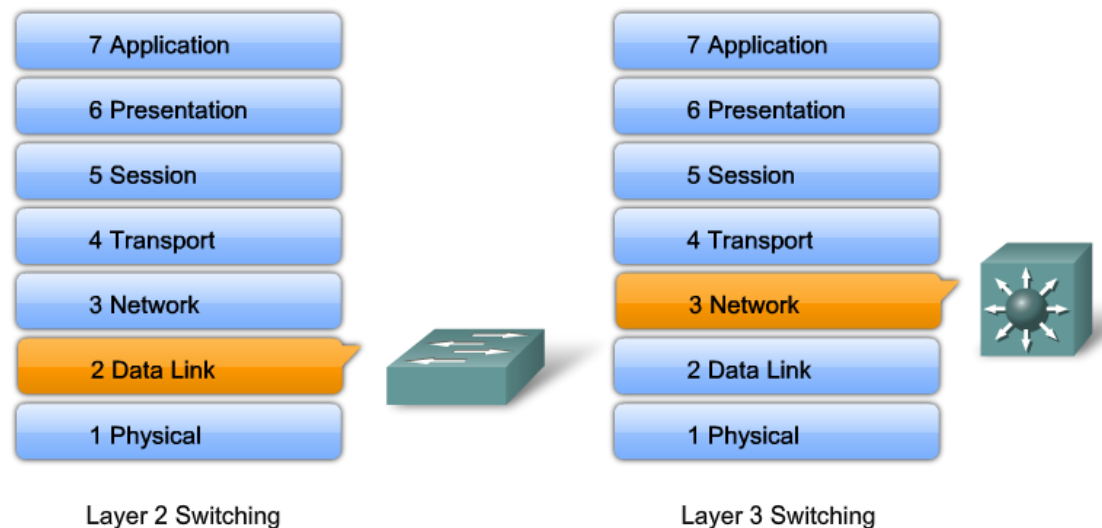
7 Application
6 Presentation
5 Session
4 Transport
3 Network
2 Data Link
1 Physical

Layer 2 Switching

7 Application
6 Presentation
5 Session
4 Transport
3 Network
2 Data Link
1 Physical

Layer 3 Switching